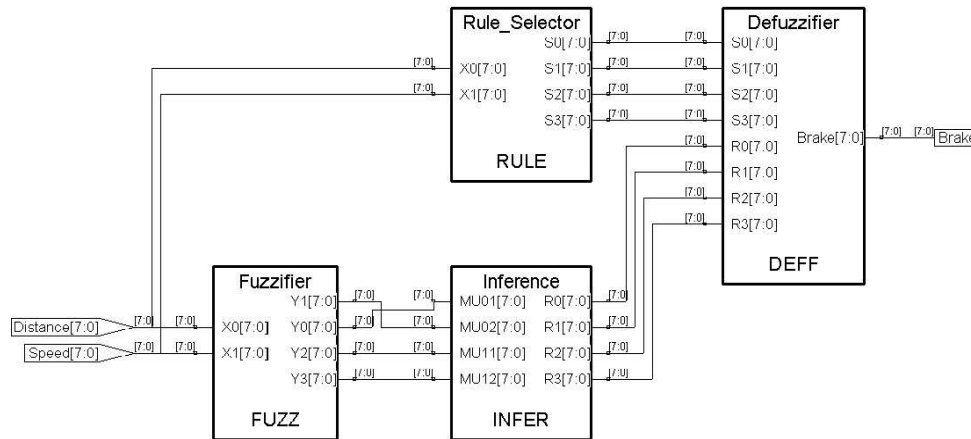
Rule_Selector
[7:0] X0[7:0]
[7:0] X1[7:0]
S0[7:0] [7:0]
S1[7:0] [7:0]
S2[7:0] [7:0]
S3[7:0] [7:0]
RULE

Defuzzifier
[7:0] S0[7:0]
[7:0] S1[7:0]
[7:0] S2[7:0]
[7:0] S3[7:0]
[7:0] R0[7:0]
[7:0] R1[7:0]
[7:0] R2[7:0]
[7:0] R3[7:0]
Brake[7:0] [7:0] [7:0] Brake
DEFF

Distance[7:0] [7:0]
Speed[7:0] [7:0]

Fuzzifier
[7:0] X0[7:0]
[7:0] X1[7:0]
Y1[7:0] [7:0]
Y0[7:0] [7:0]
Y2[7:0] [7:0]
Y3[7:0] [7:0]
FUZZ

Inference
[7:0] MU01[7:0]
[7:0] MU02[7:0]
[7:0] MU11[7:0]
[7:0] MU12[7:0]
R0[7:0] [7:0]
R1[7:0] [7:0]
R2[7:0] [7:0]
R3[7:0] [7:0]
INFER